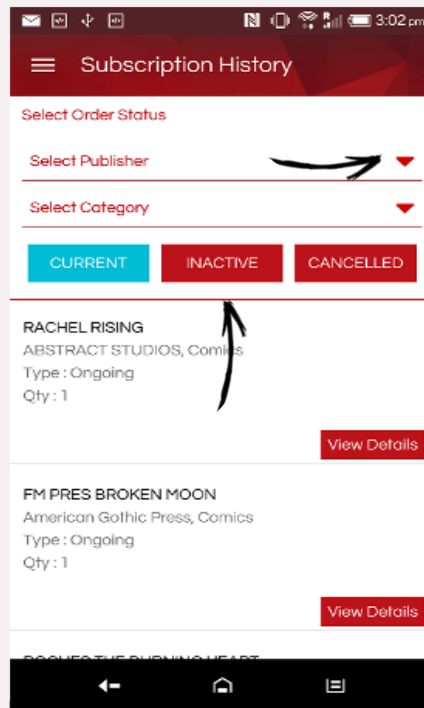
3:02 pm

Subscription History

Select Order Status

Select Publisher

Select Category

CURRENT

INACTIVE

CANCELLED

RACHEL RISING
ABSTRACT STUDIOS, Comics
Type : Ongoing
Qty : 1

View Details

FM PRES BROKEN MOON
American Gothic Press, Comics
Type : Ongoing
Qty : 1

View Details

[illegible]